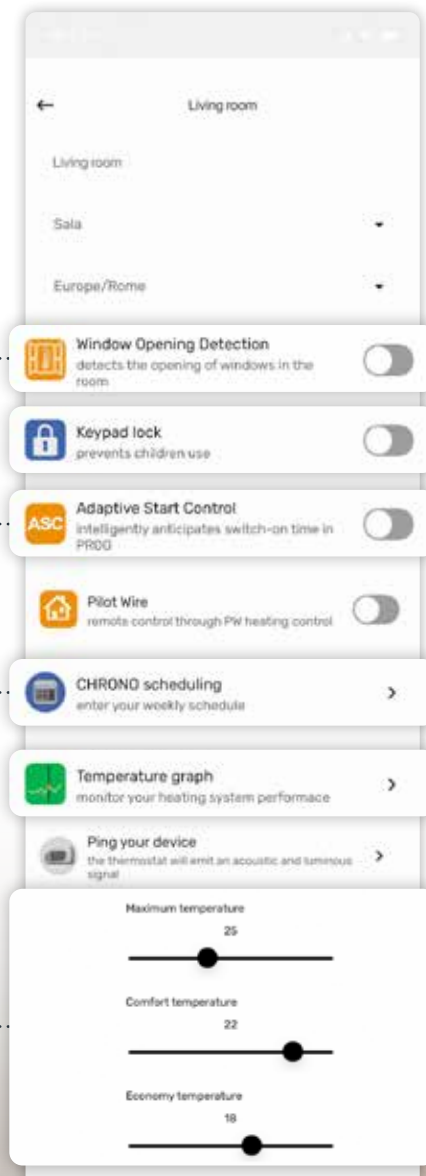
Living room

Living room

Sala

Europe/Rome

Window Opening Detection
detects the opening of windows in the room

Keypad lock
prevents children use

ASC
Adaptive Start Control
intelligently anticipates switch-on time in PROG

Pilot Wire
remote control through PW heating control

CHRONO scheduling
enter your weekly schedule

Temperature graph
monitor your heating system performace

Ping your device
the thermostat will emit an acoustic and luminous signal

Maximum temperature
25

Comfort temperature
22

Economy temperature
18